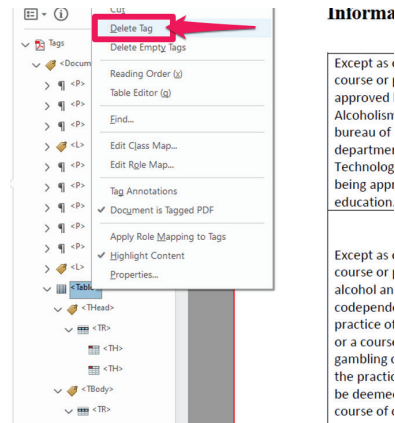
Cut
Delete Tag
Delete Empty Tags
Reading Order (x)
Table Editor (g)
Find...
Edit Class Map...
Edit Role Map...
Tag Annotations
✔ Document is Tagged PDF
Apply Role Mapping to Tags
✔ Highlight Content
Properties...

Tags
<Docum
<P>
<P>
<P>
<L>
<P>
<P>
<P>
<P>
<P>
<P>
<L>
<Table
<THead>
<TR>
<TH>
<TH>
<TBody>
<TR>

Informa

Except as c course or p approved i Alcoholism bureau of departmer Technolog being appr education.

Except as c course or p alcohol an codepende practice of or a course gambling c the practic be deemec course of c